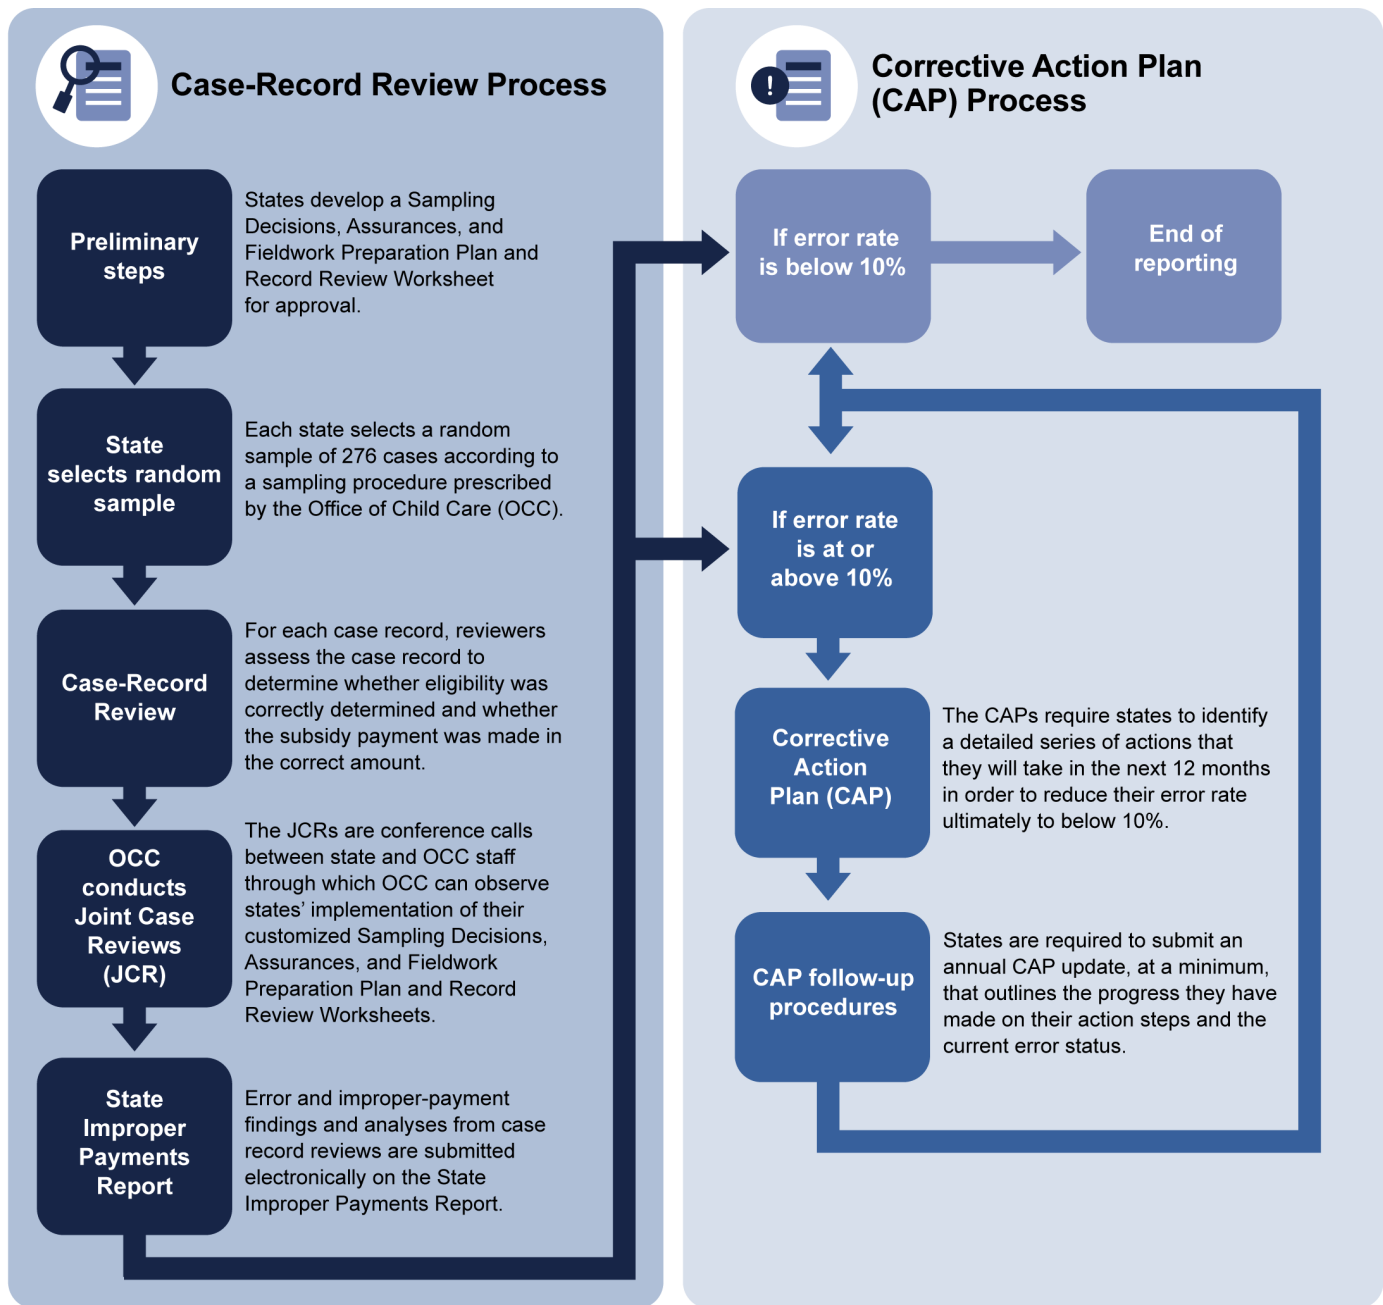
Case-Record Review Process

Preliminary steps

States develop a Sampling Decisions, Assurances, and Fieldwork Preparation Plan and Record Review Worksheet for approval.

State selects random sample

Each state selects a random sample of 276 cases according to a sampling procedure prescribed by the Office of Child Care (OCC).

Case-Record Review

For each case record, reviewers assess the case record to determine whether eligibility was correctly determined and whether the subsidy payment was made in the correct amount.

OCC conducts Joint Case Reviews (JCR)

The JCRs are conference calls between state and OCC staff through which OCC can observe states' implementation of their customized Sampling Decisions, Assurances, and Fieldwork Preparation Plan and Record Review Worksheets.

State Improper Payments Report

Error and improper-payment findings and analyses from case record reviews are submitted electronically on the State Improper Payments Report.

Corrective Action Plan (CAP) Process

If error rate is below 10%

End of reporting

If error rate is at or above 10%

Corrective Action Plan (CAP)

The CAPs require states to identify a detailed series of actions that they will take in the next 12 months in order to reduce their error rate ultimately to below 10%.

CAP follow-up procedures

States are required to submit an annual CAP update, at a minimum, that outlines the progress they have made on their action steps and the current error status.